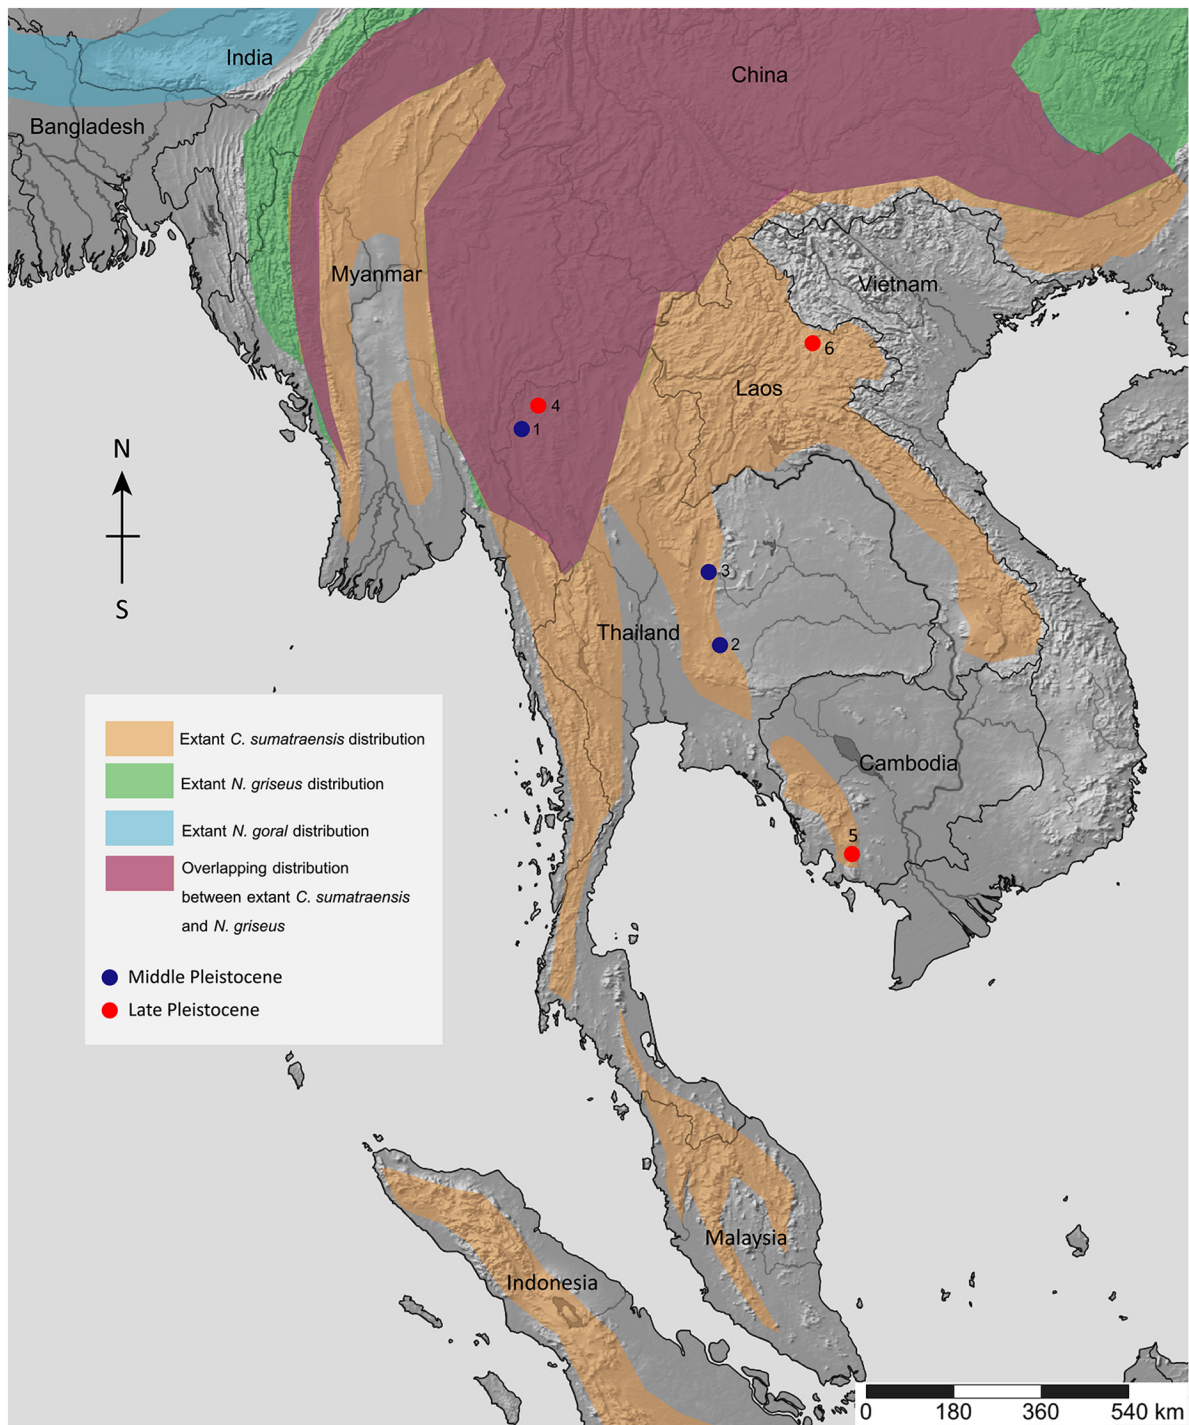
India
China
Bangladesh
Myanmar
Vietnam
6
Laos
4
1
N
S
3
Thailand
2
Extant C. sumatraensis distribution
Extant N. griseus distribution
Extant N. goral distribution
Overlapping distribution between extant C. sumatraensis and N. griseus
Middle Pleistocene
Late Pleistocene
Cambodia
5
Malaysia
Indonesia
0 180 360 540 km